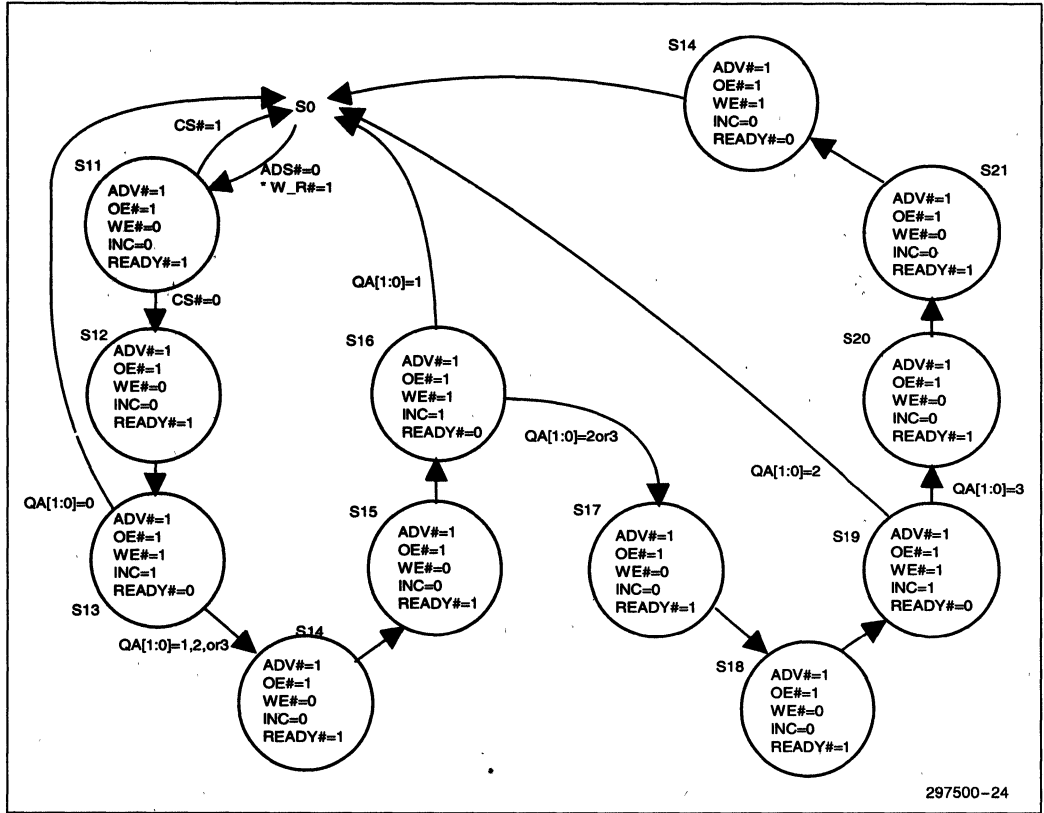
S14
ADV#=1
OE#=1
WE#=1
INC=0
READY#=0

S0

CS#=1

ADS#=0
* W_R#=1

S11
ADV#=1
OE#=1
WE#=0
INC=0
READY#=1

S21
ADV#=1
OE#=1
WE#=0
INC=0
READY#=1

CS#=0

QA[1:0]=1

S12
ADV#=1
OE#=1
WE#=0
INC=0
READY#=1

S16
ADV#=1
OE#=1
WE#=1
INC=1
READY#=0

S20
ADV#=1
OE#=1
WE#=0
INC=0
READY#=1

QA[1:0]=2or3

QA[1:0]=2

QA[1:0]=3

QA[1:0]=0

ADV#=1
OE#=1
WE#=1
INC=1
READY#=0

S13

S15
ADV#=1
OE#=1
WE#=0
INC=0
READY#=1

S17
ADV#=1
OE#=1
WE#=0
INC=0
READY#=1

S19
ADV#=1
OE#=1
WE#=1
INC=1
READY#=0

QA[1:0]=1,2,or3

S14
ADV#=1
OE#=1
WE#=0
INC=0
READY#=1

S18
ADV#=1
OE#=1
WE#=0
INC=0
READY#=1

297500-24